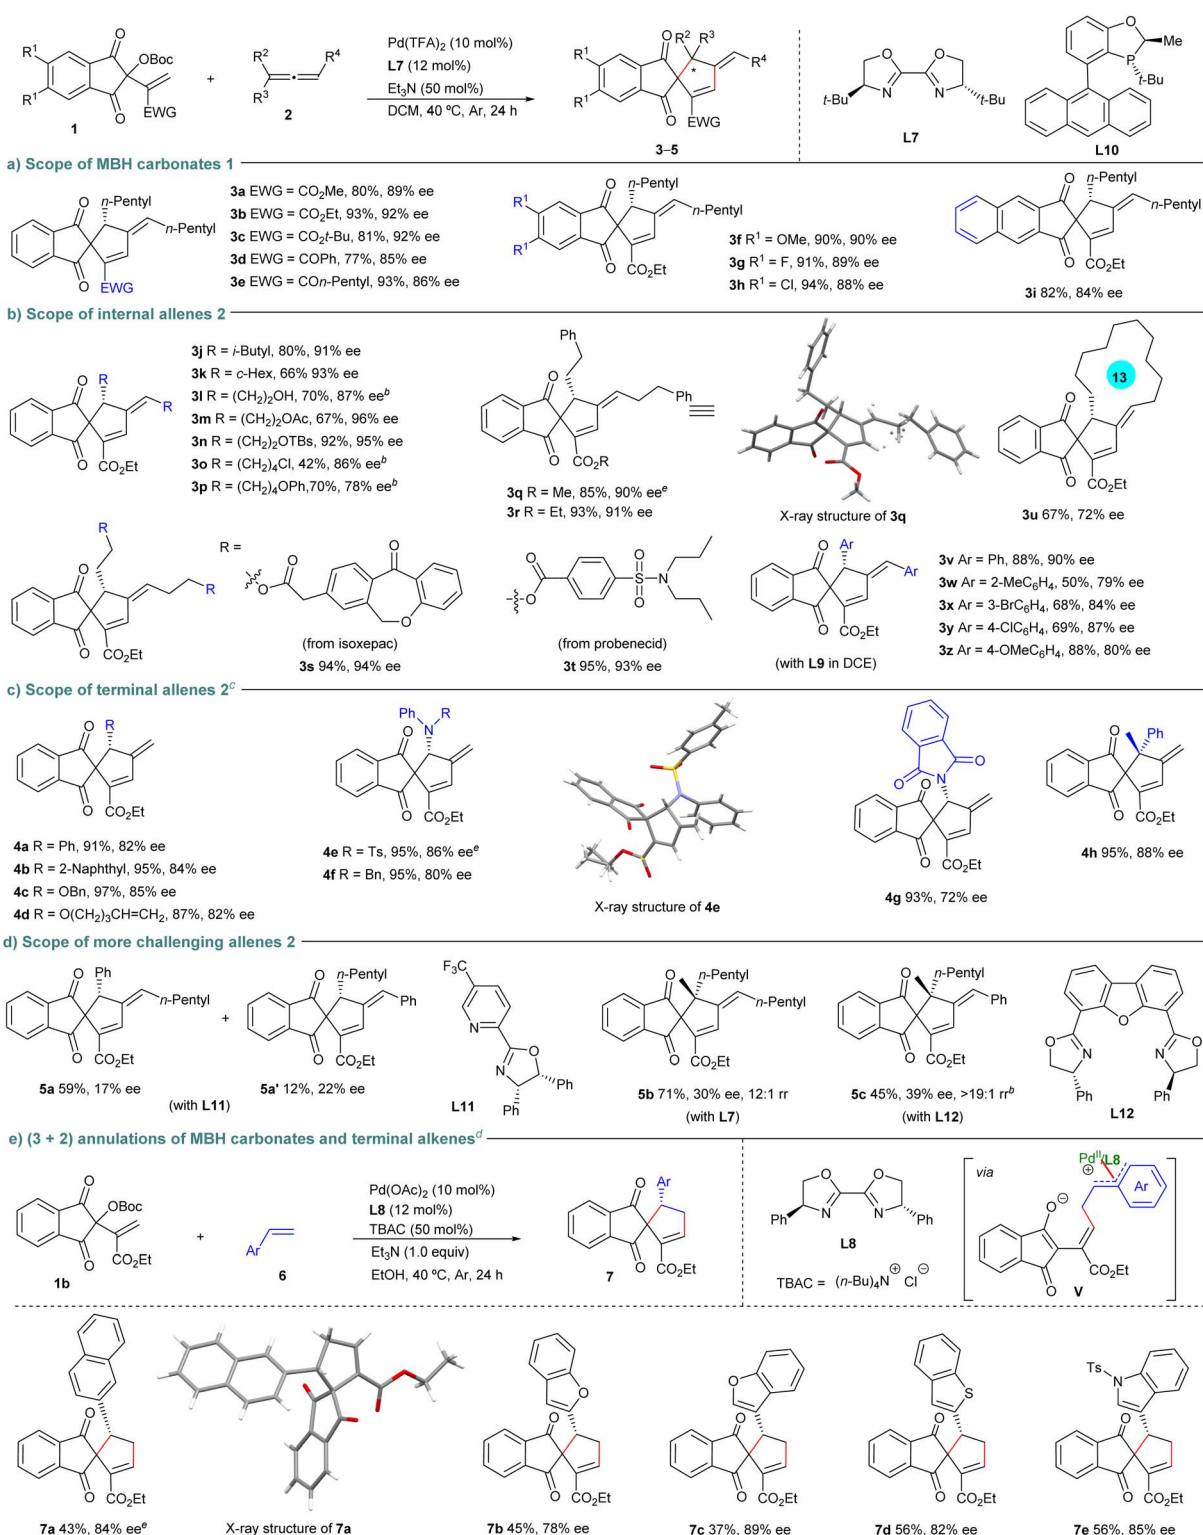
Pd(TFA)$_2$ (10 mol%)
L7 (12 mol%)
Et$_3$N (50 mol%)
DCM, 40 ºC, Ar, 24 h

1 2 3–5 L7 L10

R$^1$ R$^1$ OBoc EWG R$^2$ R$^3$ R$^4$ t-Bu t-Bu Me t-Bu

a) Scope of MBH carbonates 1

n-Pentyl n-Pentyl EWG

3a EWG = CO$_2$Me, 80%, 89% ee
3b EWG = CO$_2$Et, 93%, 92% ee
3c EWG = CO$_2$t-Bu, 81%, 92% ee
3d EWG = COPh, 77%, 85% ee
3e EWG = COn-Pentyl, 93%, 86% ee

3f R$^1$ = OMe, 90%, 90% ee
3g R$^1$ = F, 91%, 89% ee
3h R$^1$ = Cl, 94%, 88% ee

3i 82%, 84% ee

b) Scope of internal allenes 2

3j R = i-Butyl, 80%, 91% ee
3k R = c-Hex, 66% 93% ee
3l R = (CH$_2$)$_2$OH, 70%, 87% ee$^b$
3m R = (CH$_2$)$_2$OAc, 67%, 96% ee
3n R = (CH$_2$)$_2$OTBs, 92%, 95% ee
3o R = (CH$_2$)$_4$Cl, 42%, 86% ee$^b$
3p R = (CH$_2$)$_4$OPh,70%, 78% ee$^b$

3q R = Me, 85%, 90% ee$^e$
3r R = Et, 93%, 91% ee

X-ray structure of 3q

13
3u 67%, 72% ee

R =
(from isoxepac)
3s 94%, 94% ee
(from probenecid)
3t 95%, 93% ee
(with L9 in DCE)

3v Ar = Ph, 88%, 90% ee
3w Ar = 2-MeC$_6$H$_4$, 50%, 79% ee
3x Ar = 3-BrC$_6$H$_4$, 68%, 84% ee
3y Ar = 4-ClC$_6$H$_4$, 69%, 87% ee
3z Ar = 4-OMeC$_6$H$_4$, 88%, 80% ee

c) Scope of terminal allenes 2$^c$

4a R = Ph, 91%, 82% ee
4b R = 2-Naphthyl, 95%, 84% ee
4c R = OBn, 97%, 85% ee
4d R = O(CH$_2$)$_3$CH=CH$_2$, 87%, 82% ee

4e R = Ts, 95%, 86% ee$^e$
4f R = Bn, 95%, 80% ee

X-ray structure of 4e

4g 93%, 72% ee

4h 95%, 88% ee

d) Scope of more challenging allenes 2

5a 59%, 17% ee
(with L11)
5a' 12%, 22% ee
L11
5b 71%, 30% ee, 12:1 rr
(with L7)
5c 45%, 39% ee, >19:1 rr$^b$
(with L12)
L12

e) (3 + 2) annulations of MBH carbonates and terminal alkenes$^d$

Pd(OAc)$_2$ (10 mol%)
L8 (12 mol%)
TBAC (50 mol%)
Et$_3$N (1.0 equiv)
EtOH, 40 ºC, Ar, 24 h

1b 6 7 L8
TBAC = (n-Bu)$_4$N$^\oplus$ Cl$^\ominus$
via Pd$^{II}$/L8 V

7a 43%, 84% ee$^e$
X-ray structure of 7a
7b 45%, 78% ee
7c 37%, 89% ee
7d 56%, 82% ee
7e 56%, 85% ee